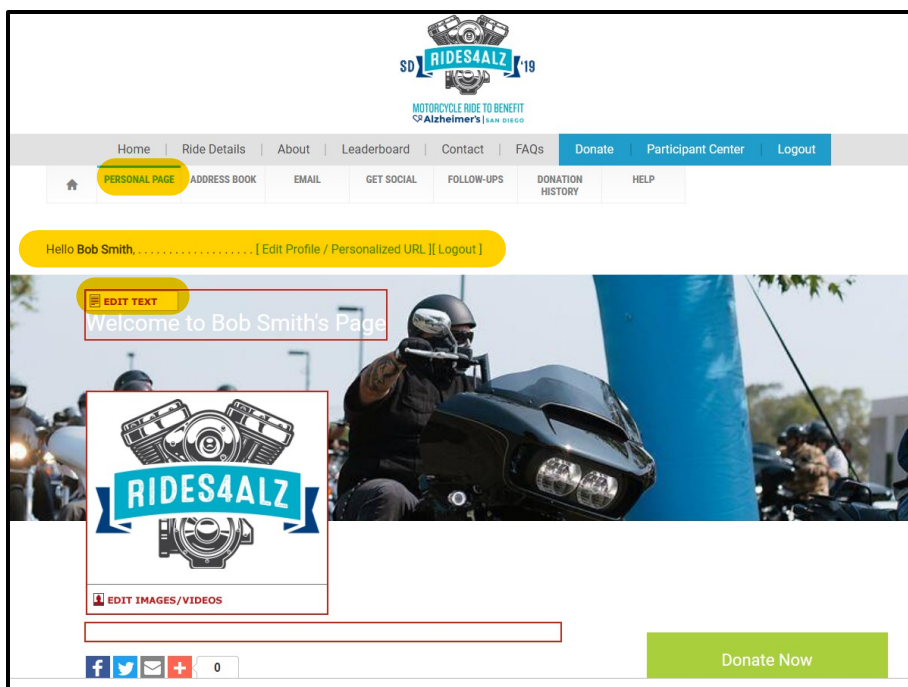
SD RIDES4ALZ '19

MOTORCYCLE RIDE TO BENEFIT
Alzheimer's | SAN DIEGO

Home | Ride Details | About | Leaderboard | Contact | FAQs | Donate | Participant Center | Logout

PERSONAL PAGE | ADDRESS BOOK | EMAIL | GET SOCIAL | FOLLOW-UPS | DONATION HISTORY | HELP

Hello Bob Smith, . . . . . . . . . . . . . . . . . . . . [ Edit Profile / Personalized URL ][ Logout ]

EDIT TEXT

Welcome to Bob Smith's Page

RIDES4ALZ

EDIT IMAGES/VIDEOS

0

Donate Now